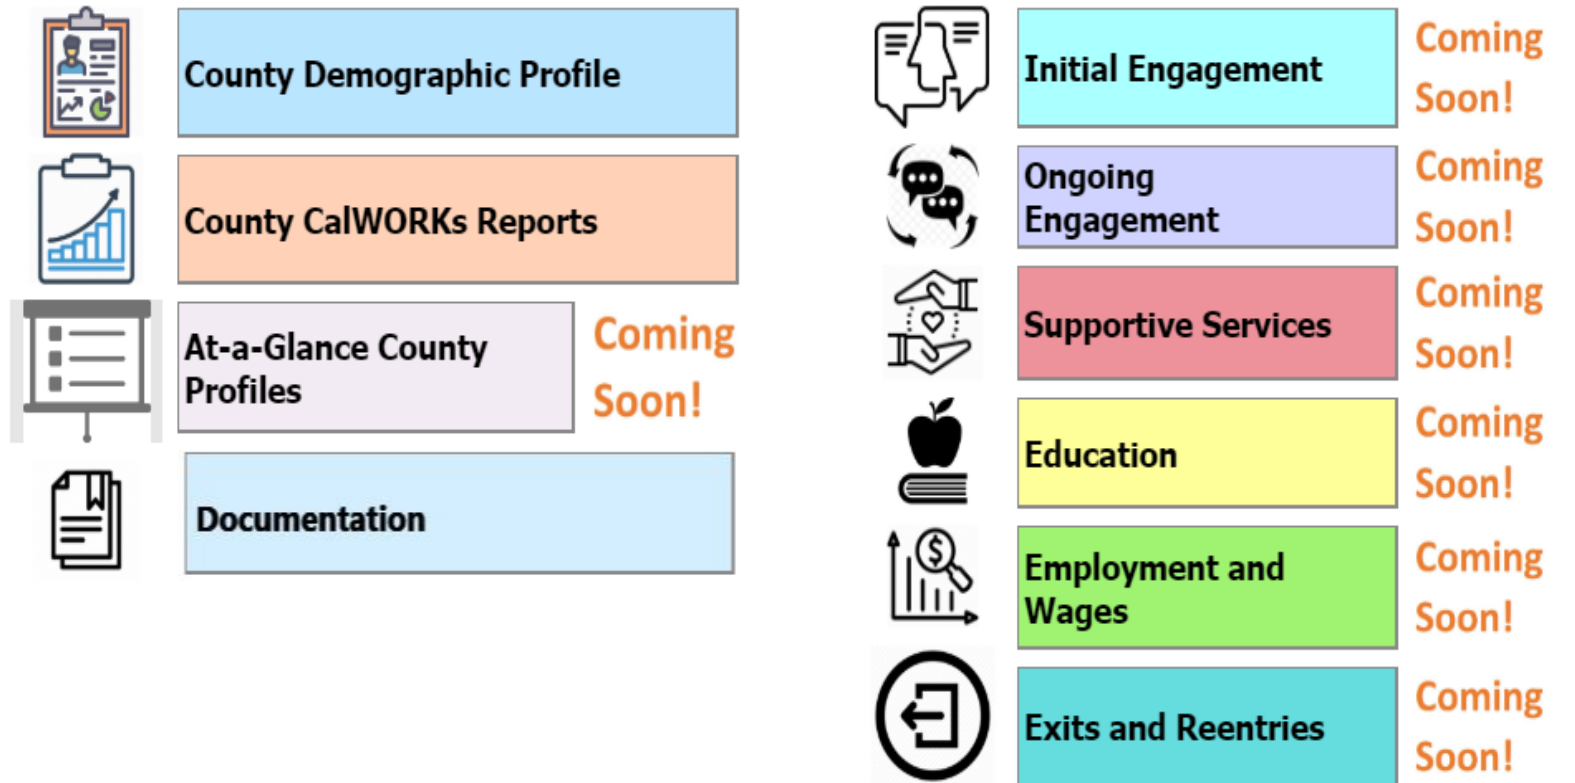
County Demographic Profile

County CalWORKs Reports

At-a-Glance County Profiles

Coming Soon!

Documentation

Initial Engagement

Coming Soon!

Ongoing Engagement

Coming Soon!

Supportive Services

Coming Soon!

Education

Coming Soon!

Employment and Wages

Coming Soon!

Exits and Reentries

Coming Soon!